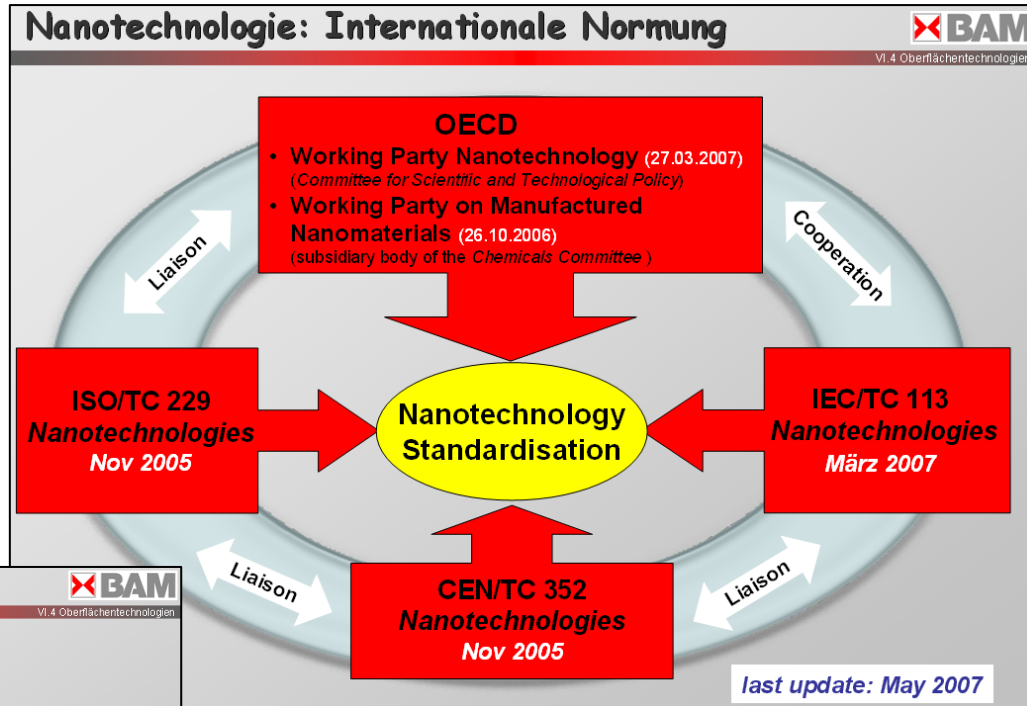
Nanotechnologie: Internationale Normung

BAM
VI.4 Oberflächentechnologien

OECD
• Working Party Nanotechnology (27.03.2007) (Committee for Scientific and Technological Policy)
• Working Party on Manufactured Nanomaterials (26.10.2006) (subsidiary body of the Chemicals Committee )

Liaison

Cooperation

ISO/TC 229
Nanotechnologies
Nov 2005

Nanotechnology Standardisation

IEC/TC 113
Nanotechnologies
März 2007

BAM
VI.4 Oberflächentechnologien

Liaison

CEN/TC 352
Nanotechnologies
Nov 2005

Liaison

last update: May 2007